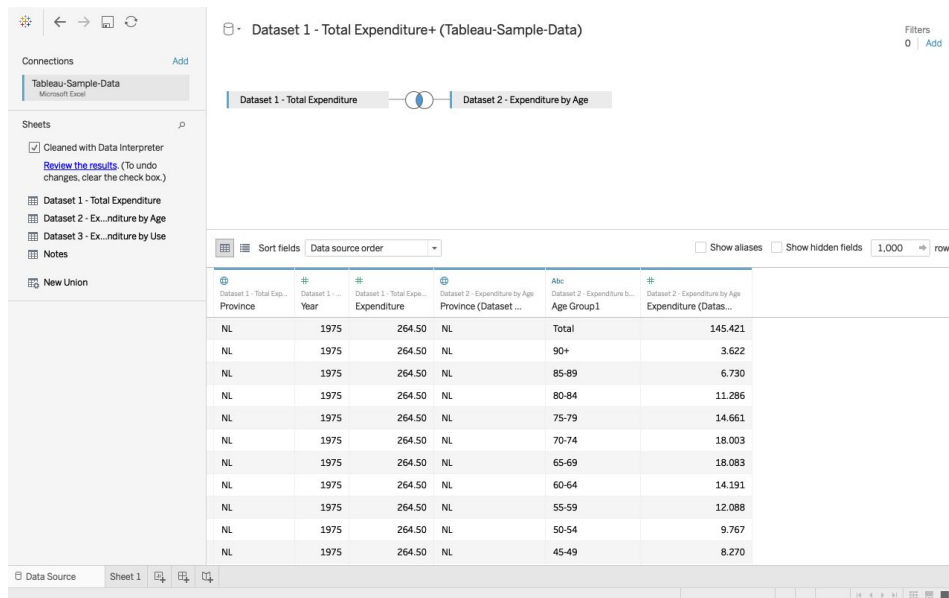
Dataset 1 - Total Expenditure+ (Tableau-Sample-Data)

Filters
0 | Add

Connections Add
Tableau-Sample-Data
Microsoft Excel

Sheets
Cleaned with Data Interpreter
Review the results. (To undo changes, clear the check box.)
Dataset 1 - Total Expenditure
Dataset 2 - Ex...nditure by Age
Dataset 3 - Ex...nditure by Use
Notes
New Union

Dataset 1 - Total Expenditure
Dataset 2 - Expenditure by Age

Sort fields Data source order
Show aliases Show hidden fields 1,000 rows

| Dataset 1 - Total Exp... Province | Dataset 1 -... Year | Dataset 1 - Total Expe... Expenditure | Dataset 2 - Expenditure by Age Province (Dataset ... | Abc Dataset 2 - Expenditure b... Age Group1 | Dataset 2 - Expenditure by Age Expenditure (Datas... |
|---|---|---|---|---|---|
| NL | 1975 | 264.50 | NL | Total | 145.421 |
| NL | 1975 | 264.50 | NL | 90+ | 3.622 |
| NL | 1975 | 264.50 | NL | 85-89 | 6.730 |
| NL | 1975 | 264.50 | NL | 80-84 | 11.286 |
| NL | 1975 | 264.50 | NL | 75-79 | 14.661 |
| NL | 1975 | 264.50 | NL | 70-74 | 18.003 |
| NL | 1975 | 264.50 | NL | 65-69 | 18.083 |
| NL | 1975 | 264.50 | NL | 60-64 | 14.191 |
| NL | 1975 | 264.50 | NL | 55-59 | 12.088 |
| NL | 1975 | 264.50 | NL | 50-54 | 9.767 |
| NL | 1975 | 264.50 | NL | 45-49 | 8.270 |

Data Source Sheet 1